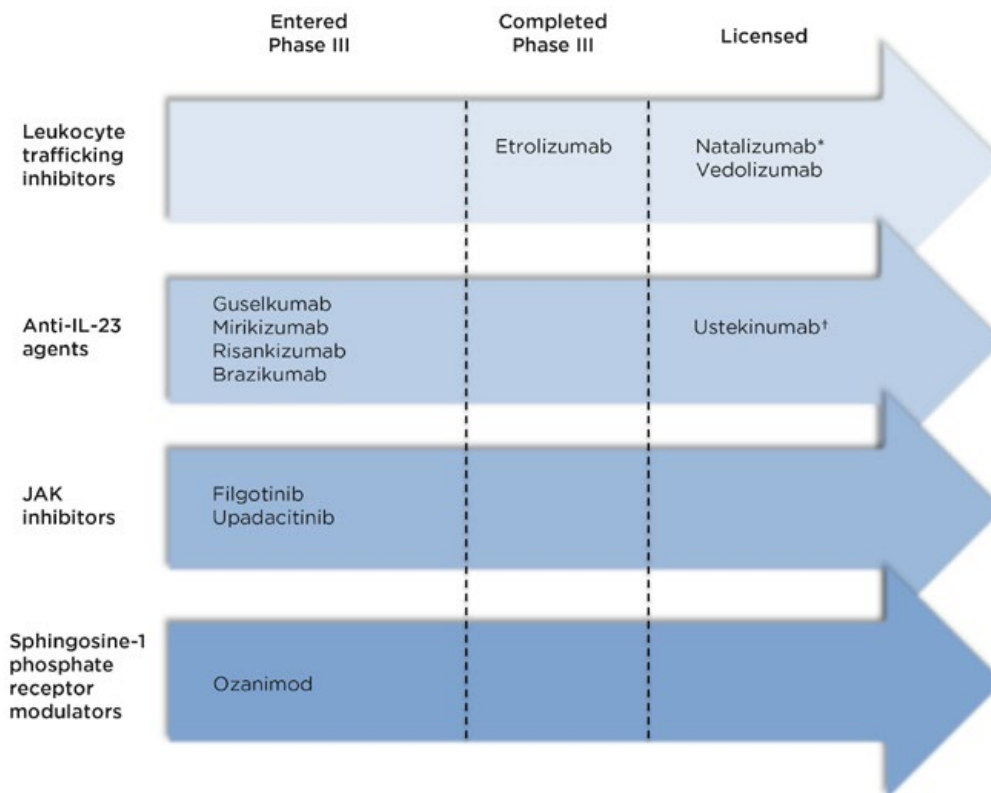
Entered Phase III

Completed Phase III

Licensed

Leukocyte trafficking inhibitors

Etrolizumab

Natalizumab*
Vedolizumab

Anti-IL-23 agents

Guselkumab
Mirikizumab
Risankizumab
Brazikumab

Ustekinumab†

JAK inhibitors

Filgotinib
Upadacitinib

Sphingosine-1 phosphate receptor modulators

Ozanimod